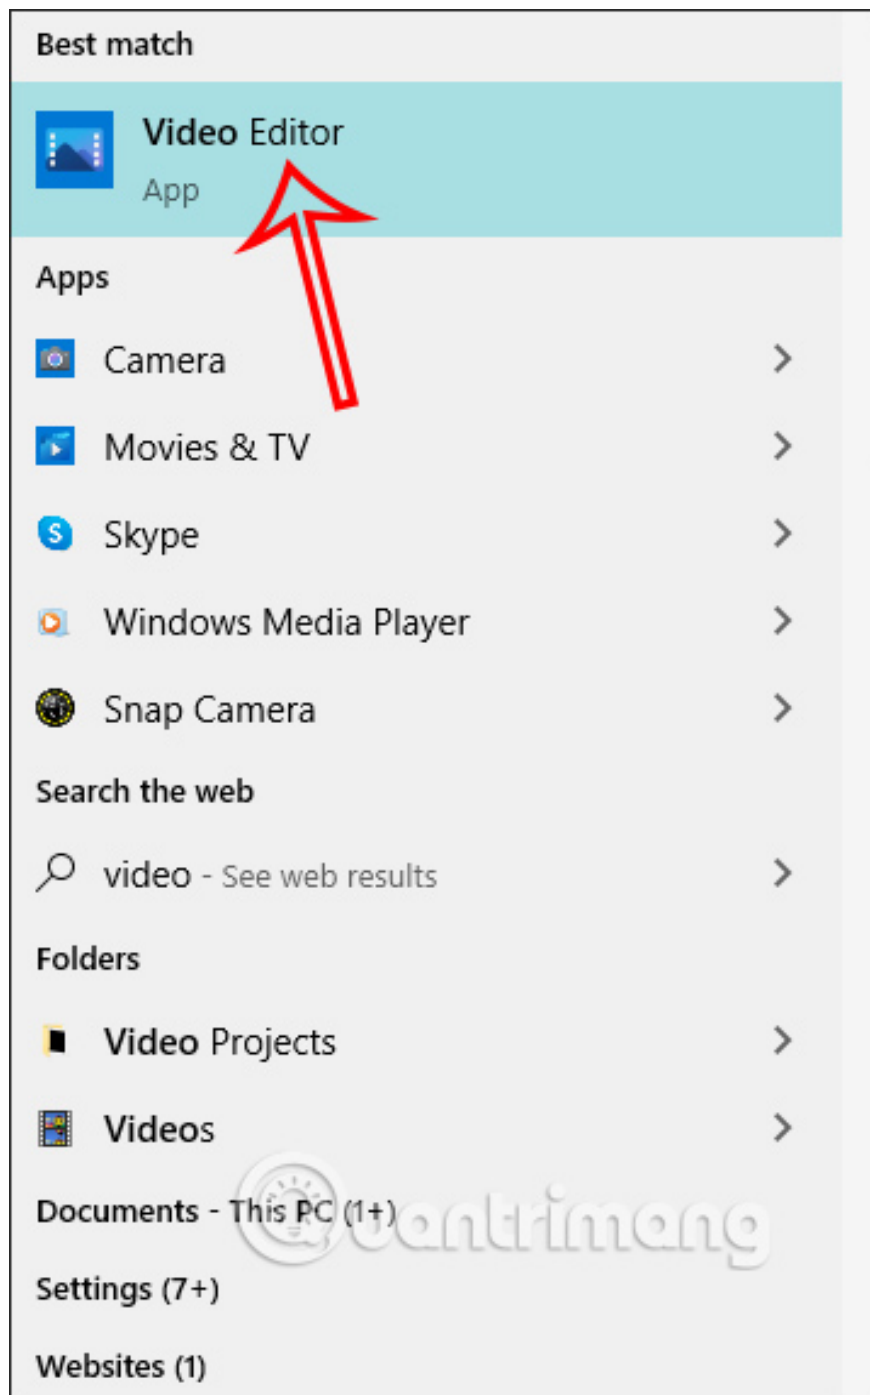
Best match

Video Editor
App

Apps

Camera

Movies & TV

Skype

Windows Media Player

Snap Camera

Search the web

video - See web results

Folders

Video Projects

Videos

Documents - This PC (1+)

Settings (7+)

Websites (1)

Quantrimang